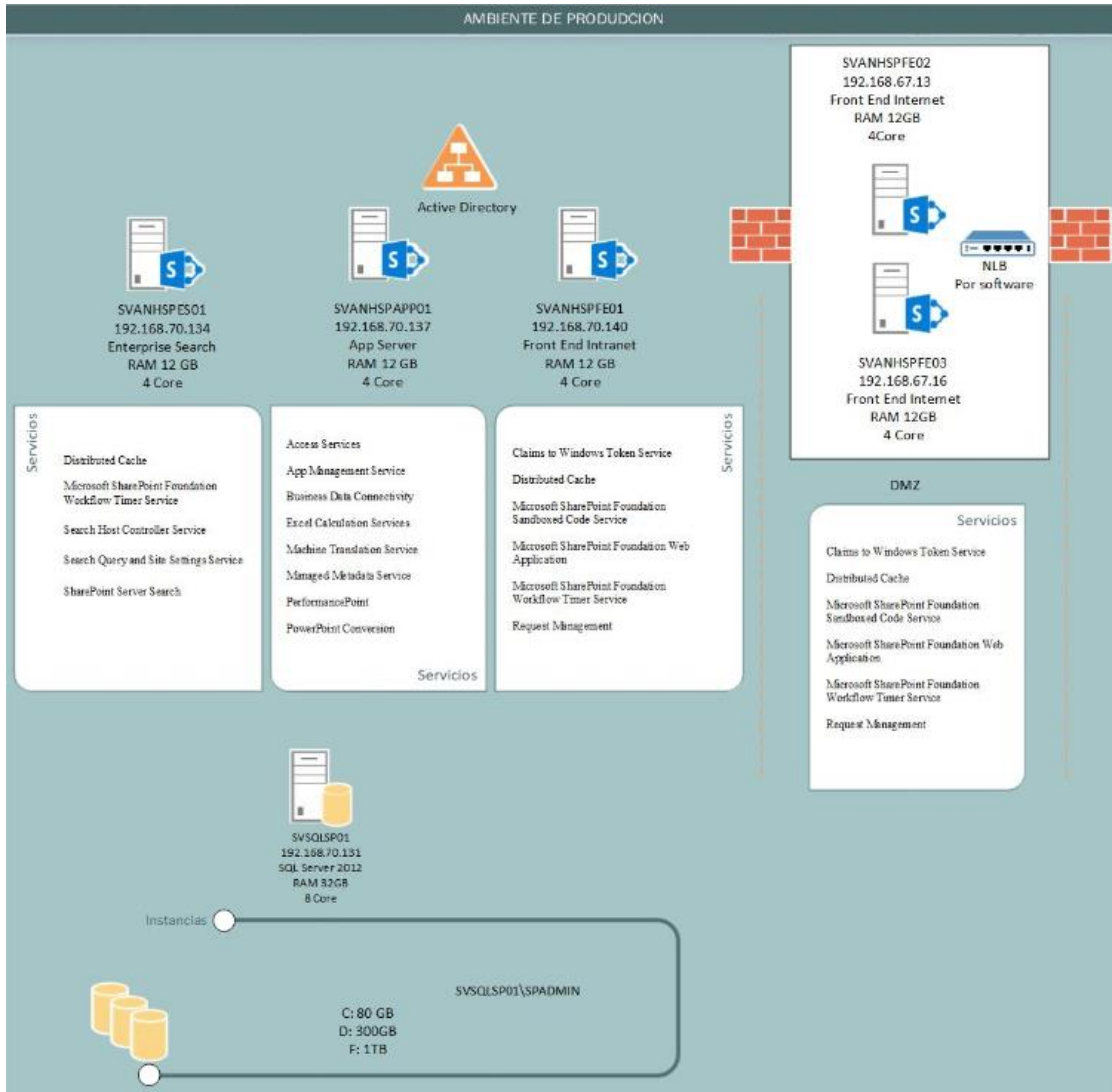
AMBIENTE DE PRODUCCION

SVANHSPFE02
192.168.67.13
Front End Internet
RAM 12GB
4Core

Active Directory

S

S

S

S

S

NLB
Por software

SVANHSPES01
192.168.70.134
Enterprise Search
RAM 12 GB
4 Core

SVANHSPAPP01
192.168.70.137
App Server
RAM 12 GB
4 Core

SVANHSPFE01
192.168.70.140
Front End Intranet
RAM 12 GB
4 Core

SVANHSPFE03
192.168.67.16
Front End Internet
RAM 12GB
4 Core

Servicios

Distributed Cache

Microsoft SharePoint Foundation Workflow Timer Service

Search Host Controller Service

Search Query and Site Settings Service

SharePoint Server Search

Access Services

App Management Service

Business Data Connectivity

Excel Calculation Services

Machine Translation Service

Managed Metadata Service

PerformancePoint

PowerPoint Conversion

Servicios

Servicios

Claims to Windows Token Service

Distributed Cache

Microsoft SharePoint Foundation Sandboxed Code Service

Microsoft SharePoint Foundation Web Application

Microsoft SharePoint Foundation Workflow Timer Service

Request Management

DMZ

Servicios

Claims to Windows Token Service

Distributed Cache

Microsoft SharePoint Foundation Sandboxed Code Service

Microsoft SharePoint Foundation Web Application

Microsoft SharePoint Foundation Workflow Timer Service

Request Management

SVSQLSP01
192.168.70.131
SQL Server 2012
RAM 32GB
8 Core

Instancias

SVSQLSP01\SPADMIN

C: 80 GB
D: 300GB
F: 1TB